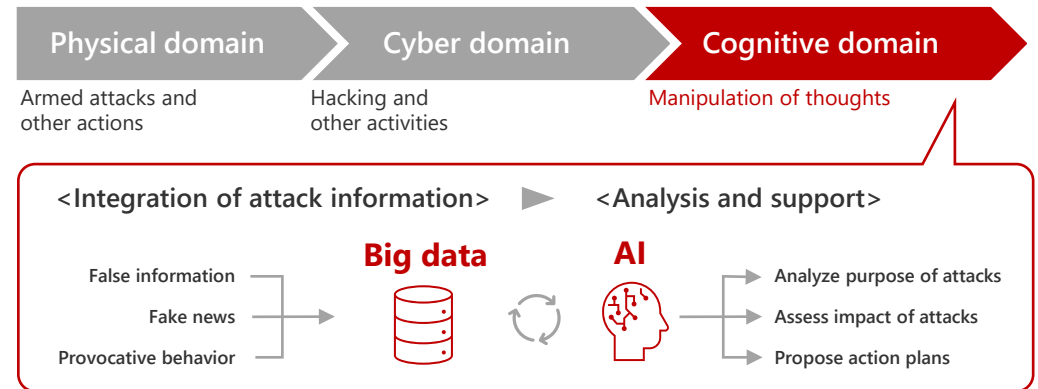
Physical domain
Cyber domain
Cognitive domain

Armed attacks and other actions

Hacking and other activities

Manipulation of thoughts

<Integration of attack information>
<Analysis and support>

False information
Fake news
Provocative behavior

Big data

AI

Analyze purpose of attacks
Assess impact of attacks
Propose action plans